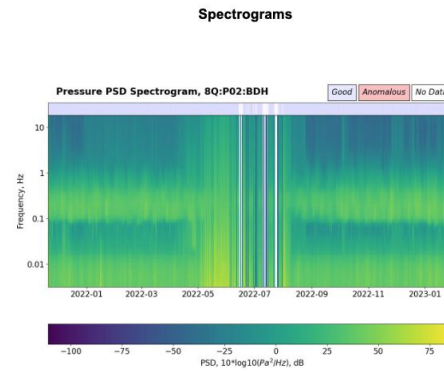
Spectrograms

Pressure PSD Spectrogram, 8Q:P02:BDH

Good Anomalous No Data

10
1
0.1
0.01

Frequency, Hz

2022-01 2022-03 2022-05 2022-07 2022-09 2022-11 2023-01

−100 −75 −50 −25 0 25 50 75

PSD, 10*log10($Pa^2$/Hz), dB